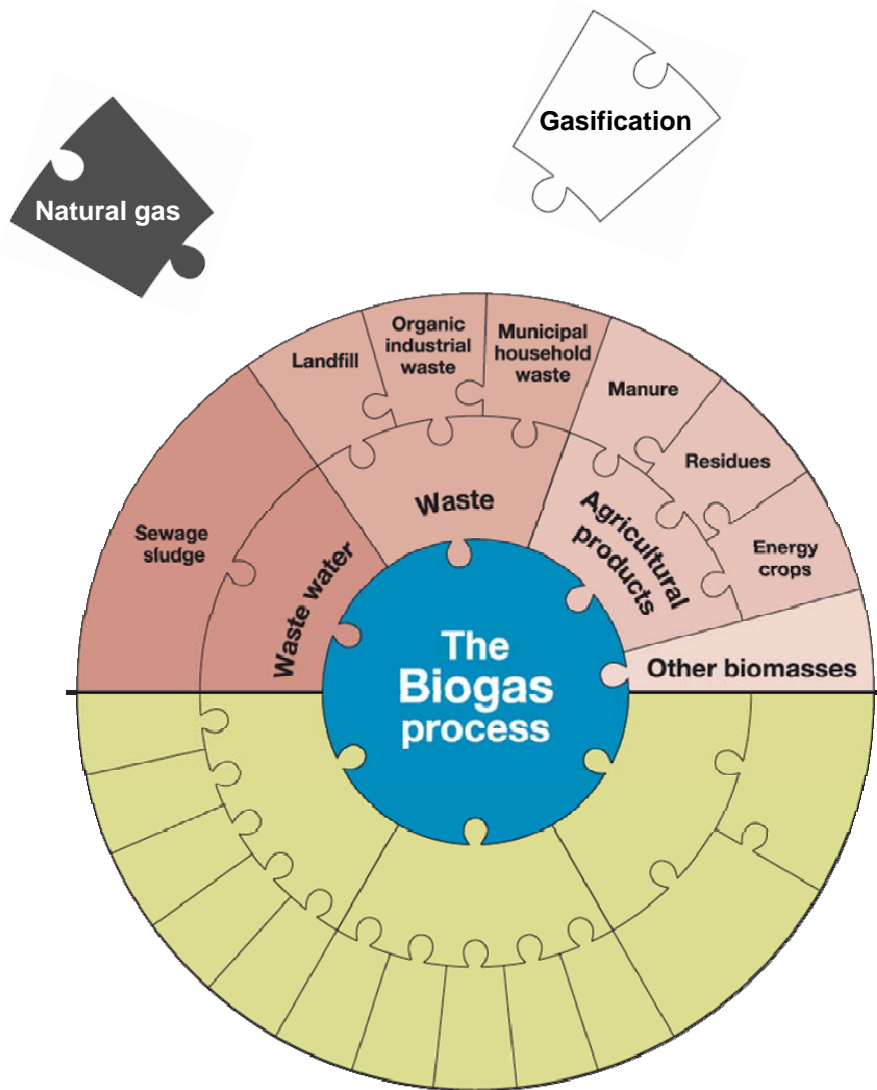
Natural gas

Gasification

Landfill

Organic industrial waste

Municipal household waste

Manure

Residues

Energy crops

Sewage sludge

Waste

Agricultural products

Waste water

The Biogas process

Other biomasses